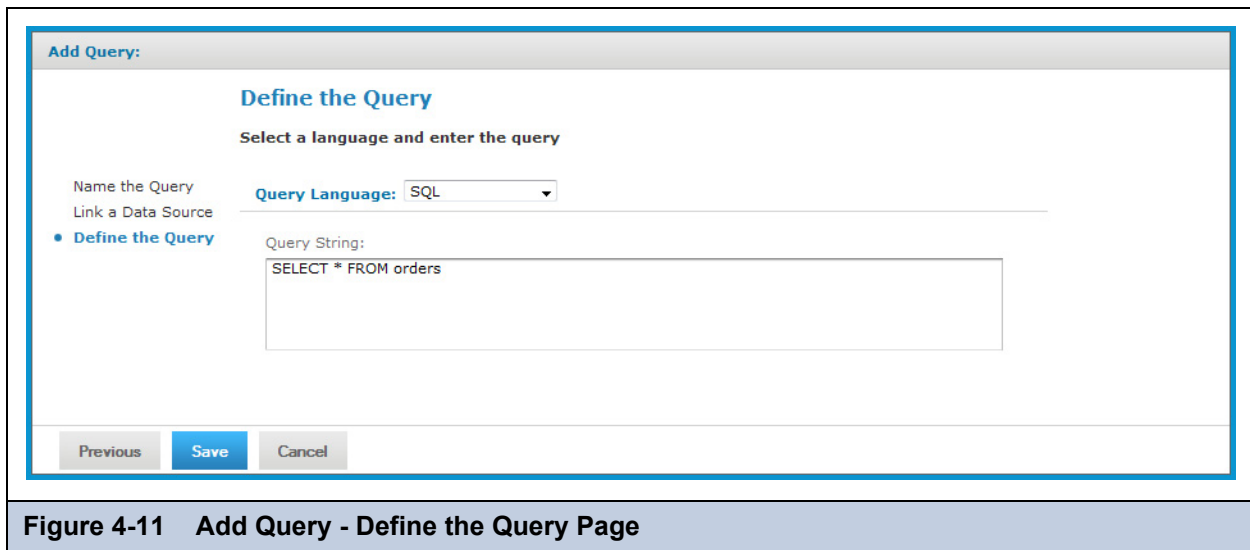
Add Query:

Define the Query

Select a language and enter the query

Name the Query
Link a Data Source
• Define the Query

Query Language: SQL

Query String:

SELECT * FROM orders

Previous Save Cancel

Figure 4-11 Add Query - Define the Query Page